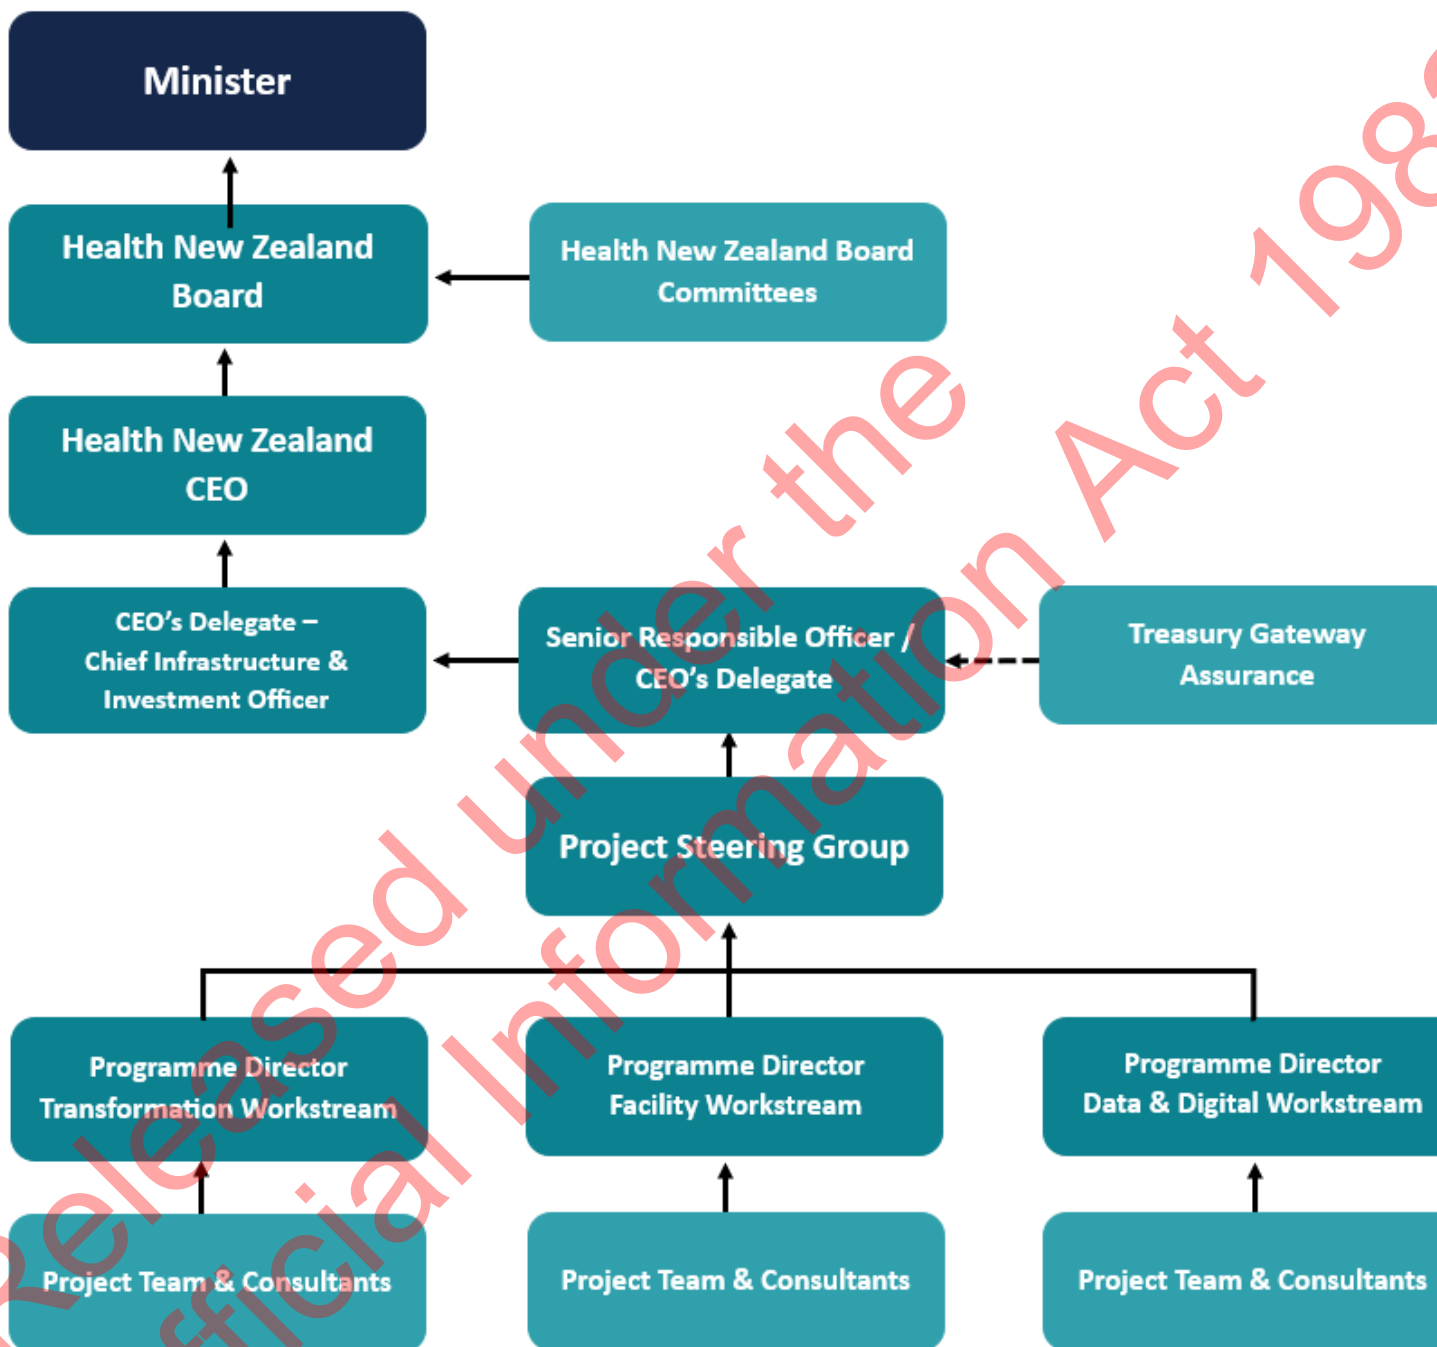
Minister

Health New Zealand Board

Health New Zealand Board Committees

Health New Zealand CEO

CEO's Delegate – Chief Infrastructure & Investment Officer

Senior Responsible Officer / CEO's Delegate

Treasury Gateway Assurance

Project Steering Group

Programme Director Transformation Workstream

Programme Director Facility Workstream

Programme Director Data & Digital Workstream

Project Team & Consultants

Project Team & Consultants

Project Team & Consultants

Released under the Official Information Act 198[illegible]